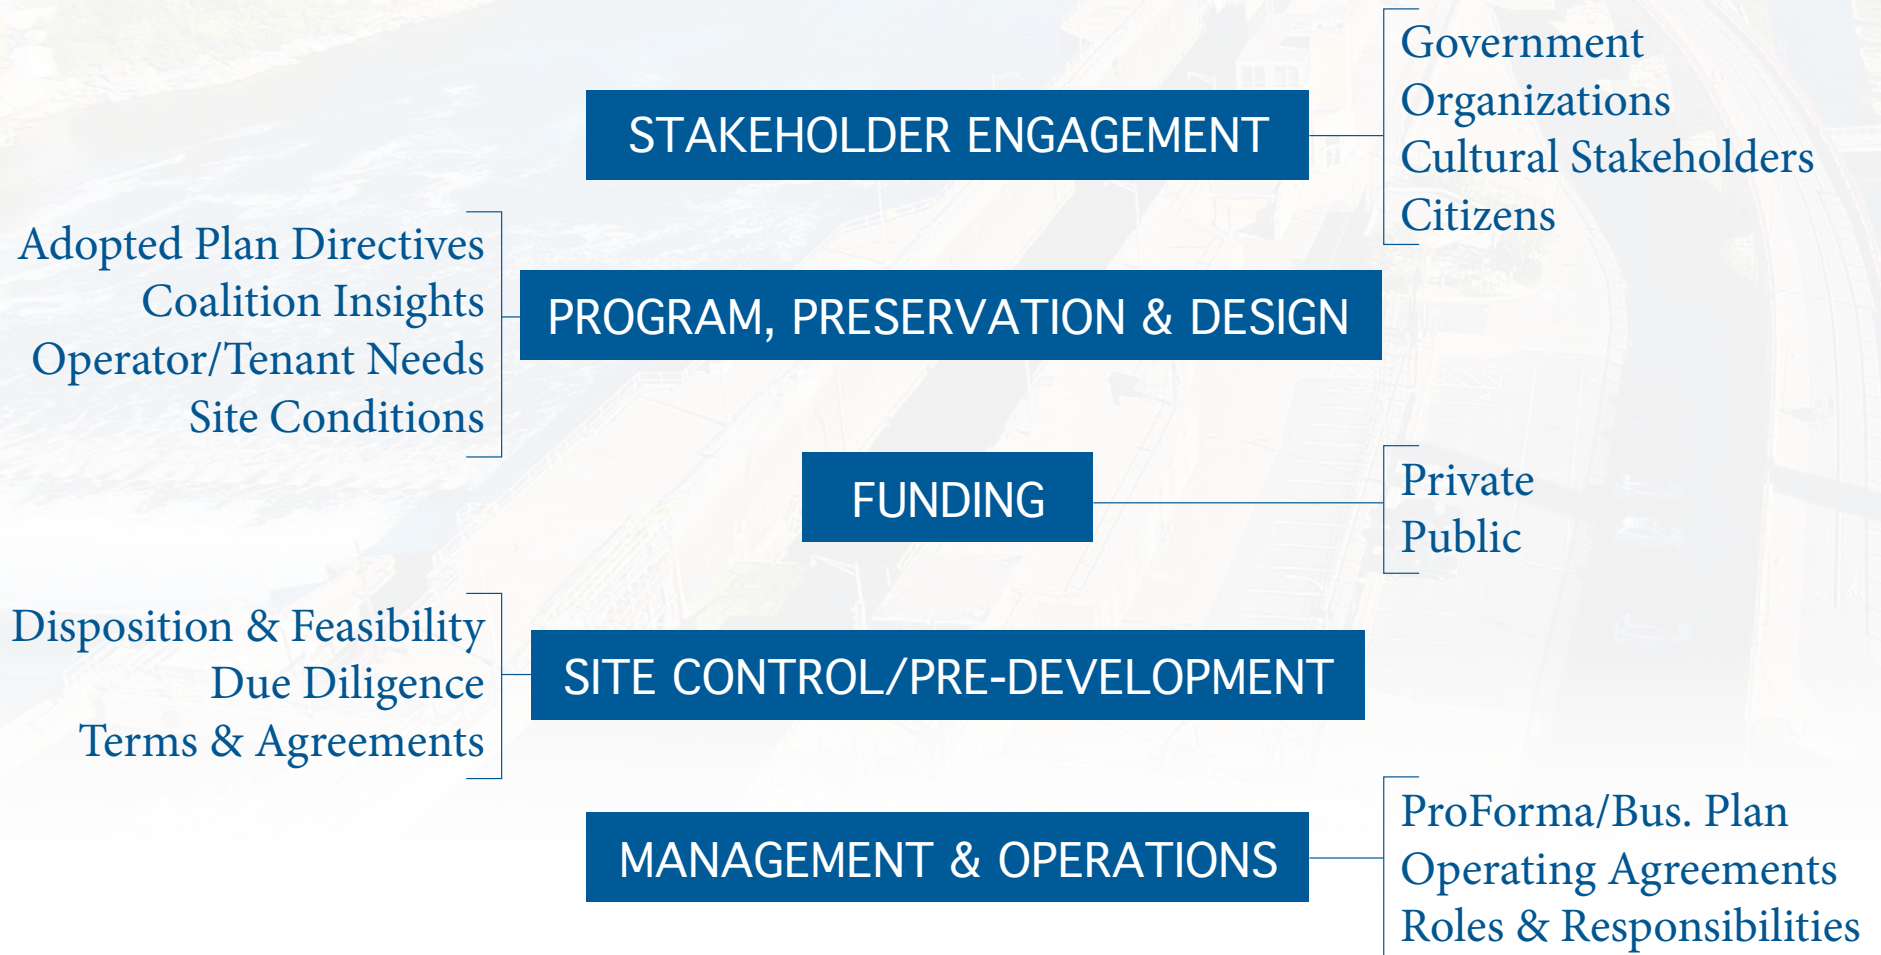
STAKEHOLDER ENGAGEMENT

Government
Organizations
Cultural Stakeholders
Citizens

Adopted Plan Directives
Coalition Insights
Operator/Tenant Needs
Site Conditions

PROGRAM, PRESERVATION & DESIGN

FUNDING

Private
Public

Disposition & Feasibility
Due Diligence
Terms & Agreements

SITE CONTROL/PRE-DEVELOPMENT

MANAGEMENT & OPERATIONS

ProForma/Bus. Plan
Operating Agreements
Roles & Responsibilities